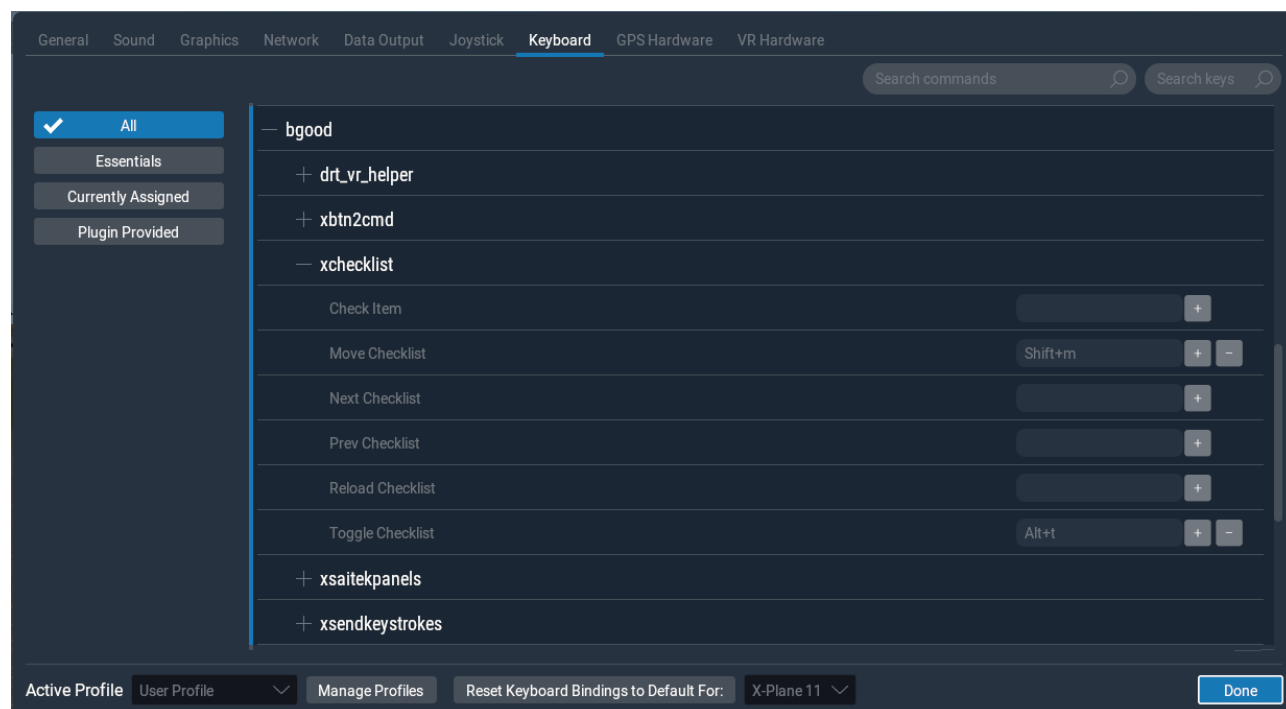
General Sound Graphics Network Data Output Joystick Keyboard GPS Hardware VR Hardware

Search commands Search keys

All
Essentials
Currently Assigned
Plugin Provided

— bgood
+ drt_vr_helper
+ xbtn2cmd
— xchecklist
Check Item +
Move Checklist Shift+m + −
Next Checklist +
Prev Checklist +
Reload Checklist +
Toggle Checklist Alt+t + −
+ xsaitekpanels
+ xsendkeystrokes

Active Profile User Profile Manage Profiles Reset Keyboard Bindings to Default For: X-Plane 11 Done